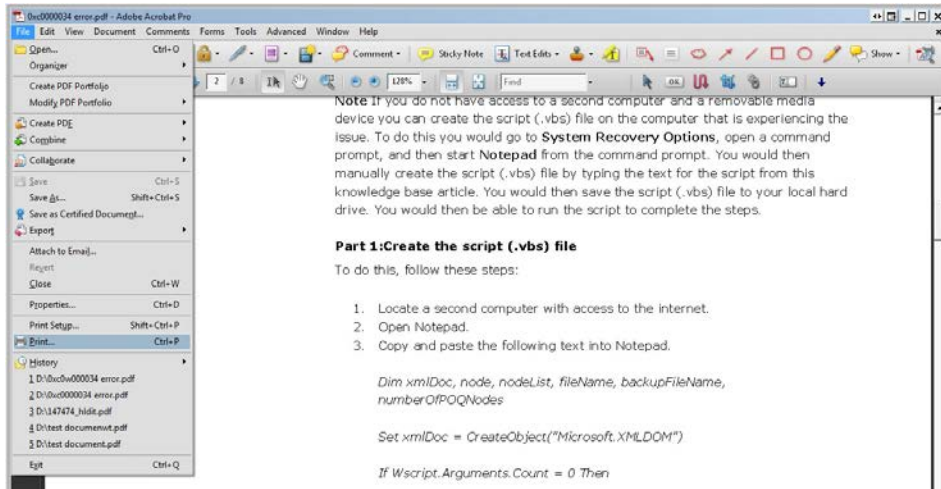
0xc0000034 error.pdf - Adobe Acrobat Pro

File Edit View Document Comments Forms Tools Advanced Window Help

Open... Ctrl+O
Organizer
Create PDF Portfolio
Modify PDF Portfolio
Create PDF
Combine
Collaborate
Save Ctrl+S
Save As... Shift+Ctrl+S
Save as Certified Document...
Export
Attach to Email...
Revert
Close Ctrl+W
Properties... Ctrl+D
Print Setup... Shift+Ctrl+P
Print... Ctrl+P
History
1 D:\0xc0w000034 error.pdf
2 D:\0xc0000034 error.pdf
3 D:\147474_hldit.pdf
4 D:\test documenwt.pdf
5 D:\test document.pdf
Exit Ctrl+Q

Comment Sticky Note Text Edits Show

2 / 8 120% Find

Note If you do not have access to a second computer and a removable media device you can create the script (.vbs) file on the computer that is experiencing the issue. To do this you would go to System Recovery Options, open a command prompt, and then start Notepad from the command prompt. You would then manually create the script (.vbs) file by typing the text for the script from this knowledge base article. You would then save the script (.vbs) file to your local hard drive. You would then be able to run the script to complete the steps.

Part 1:Create the script (.vbs) file

To do this, follow these steps:

1. Locate a second computer with access to the internet.
2. Open Notepad.
3. Copy and paste the following text into Notepad.

Dim xmlDoc, node, nodeList, fileName, backupFileName, numberOfPOQNodes

Set xmlDoc = CreateObject("Microsoft.XMLDOM")

If Wscript.Arguments.Count = 0 Then